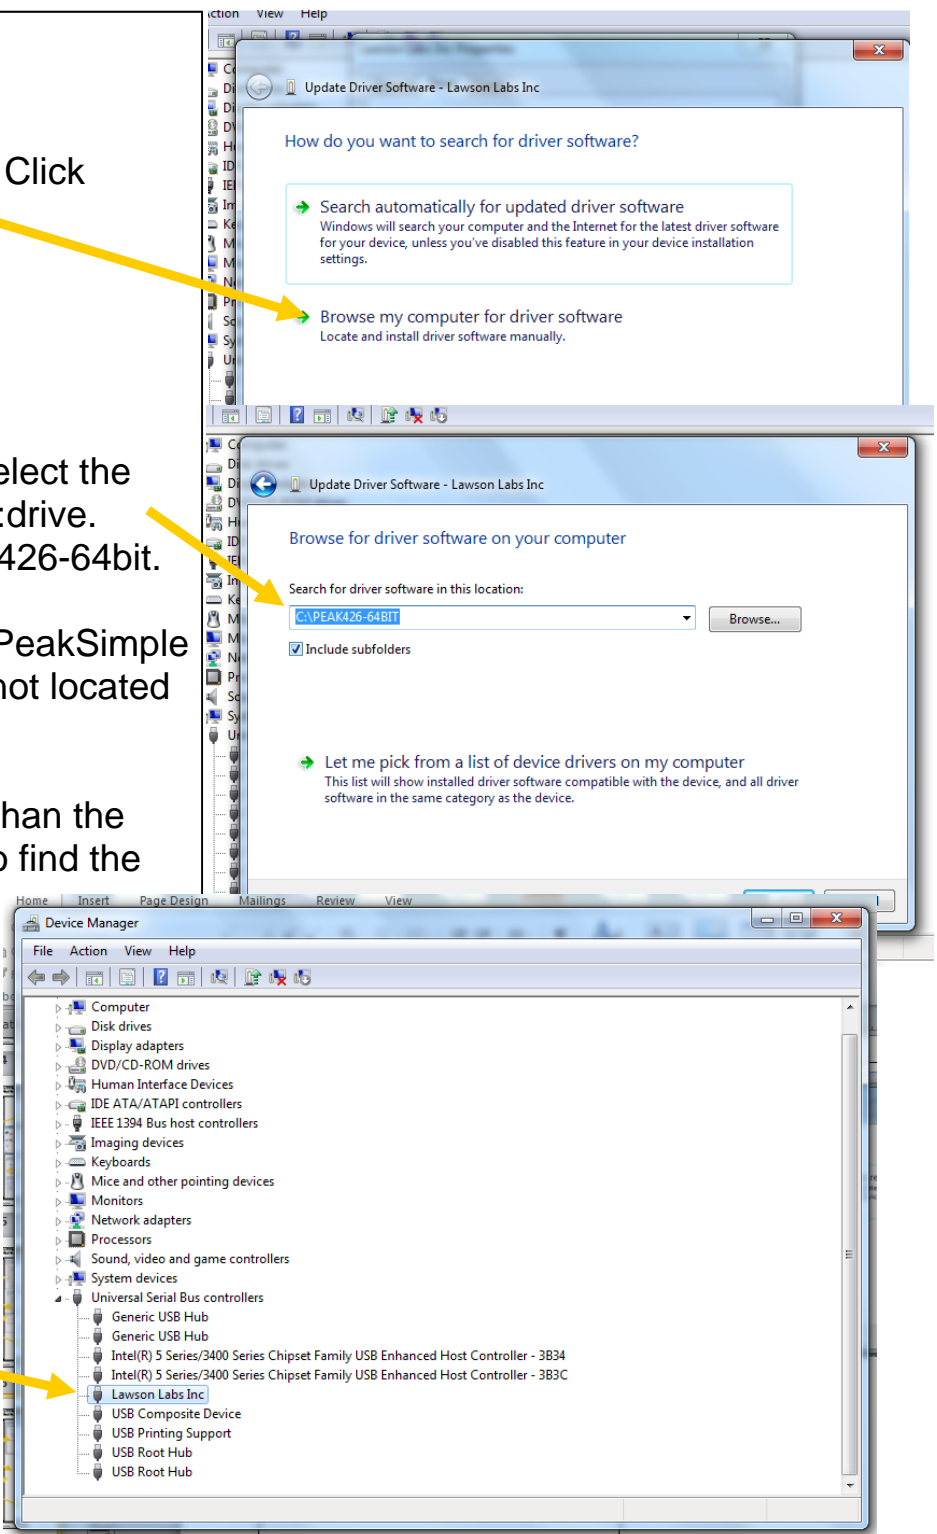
Click

elect the
:drive.
426-64bit.

PeakSimple
not located

han the
o find the

ction View Help

Update Driver Software - Lawson Labs Inc

How do you want to search for driver software?

Search automatically for updated driver software
Windows will search your computer and the Internet for the latest driver software for your device, unless you've disabled this feature in your device installation settings.

Browse my computer for driver software
Locate and install driver software manually.

Update Driver Software - Lawson Labs Inc

Browse for driver software on your computer

Search for driver software in this location:

C:\PEAK426-64BIT

Browse...

Include subfolders

Let me pick from a list of device drivers on my computer
This list will show installed driver software compatible with the device, and all driver software in the same category as the device.

Home Insert Page Design Mailings Review View

Device Manager

File Action View Help

Computer
Disk drives
Display adapters
DVD/CD-ROM drives
Human Interface Devices
IDE ATA/ATAPI controllers
IEEE 1394 Bus host controllers
Imaging devices
Keyboards
Mice and other pointing devices
Monitors
Network adapters
Processors
Sound, video and game controllers
System devices
Universal Serial Bus controllers
Generic USB Hub
Generic USB Hub
Intel(R) 5 Series/3400 Series Chipset Family USB Enhanced Host Controller - 3B34
Intel(R) 5 Series/3400 Series Chipset Family USB Enhanced Host Controller - 3B3C
Lawson Labs Inc
USB Composite Device
USB Printing Support
USB Root Hub
USB Root Hub